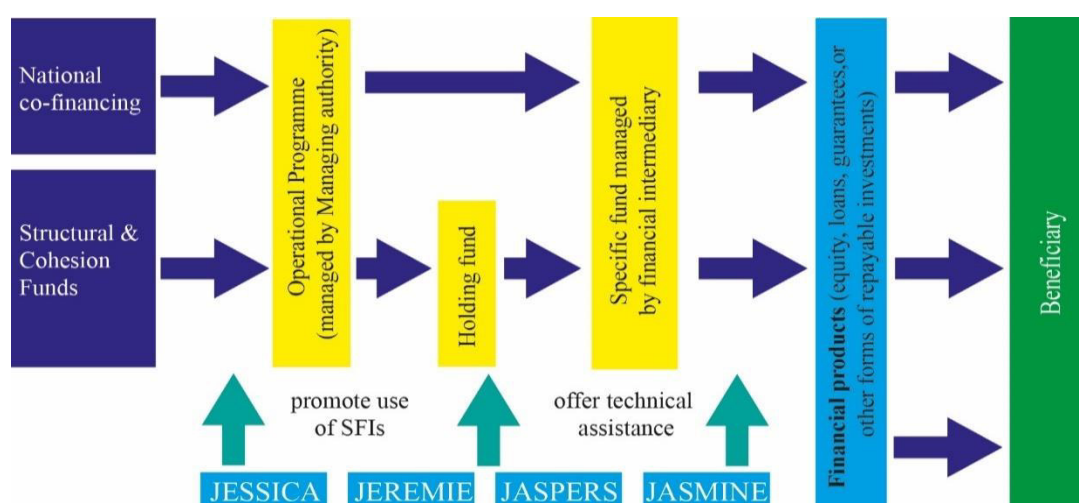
National co-financing

Structural & Cohesion Funds

Operational Programme (managed by Managing authority)

Holding fund

Specific fund managed by financial intermediary

Financial products (equity, loans, guarantees,or other forms of repayable investments)

Beneficiary

promote use of SFIs

offer technical assistance

JESSICA

JEREMIE

JASPERS

JASMINE